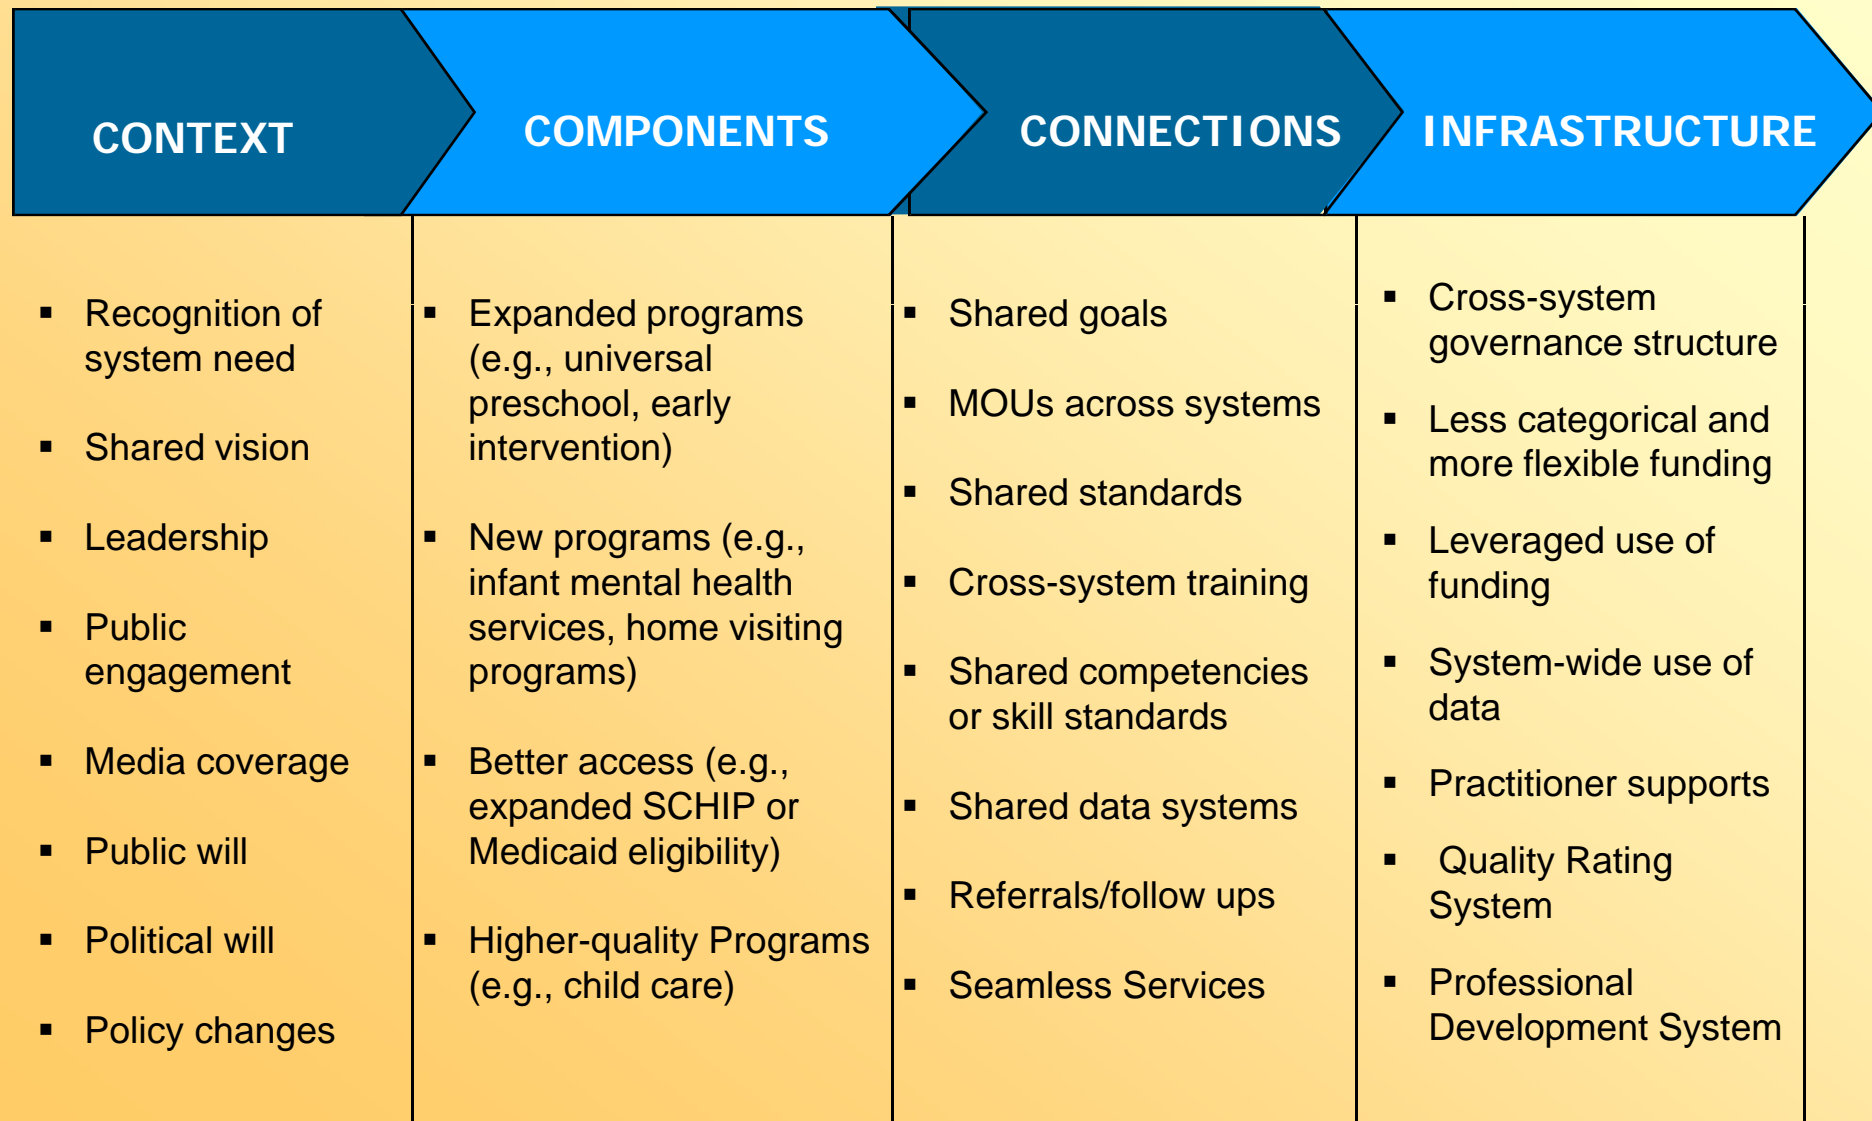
CONTEXT

- Recognition of system need
- Shared vision
- Leadership
- Public engagement
- Media coverage
- Public will
- Political will
- Policy changes

COMPONENTS

- Expanded programs (e.g., universal preschool, early intervention)
- New programs (e.g., infant mental health services, home visiting programs)
- Better access (e.g., expanded SCHIP or Medicaid eligibility)
- Higher-quality Programs (e.g., child care)

CONNECTIONS

- Shared goals
- MOUs across systems
- Shared standards
- Cross-system training
- Shared competencies or skill standards
- Shared data systems
- Referrals/follow ups
- Seamless Services

INFRASTRUCTURE

- Cross-system governance structure
- Less categorical and more flexible funding
- Leveraged use of funding
- System-wide use of data
- Practitioner supports
- Quality Rating System
- Professional Development System